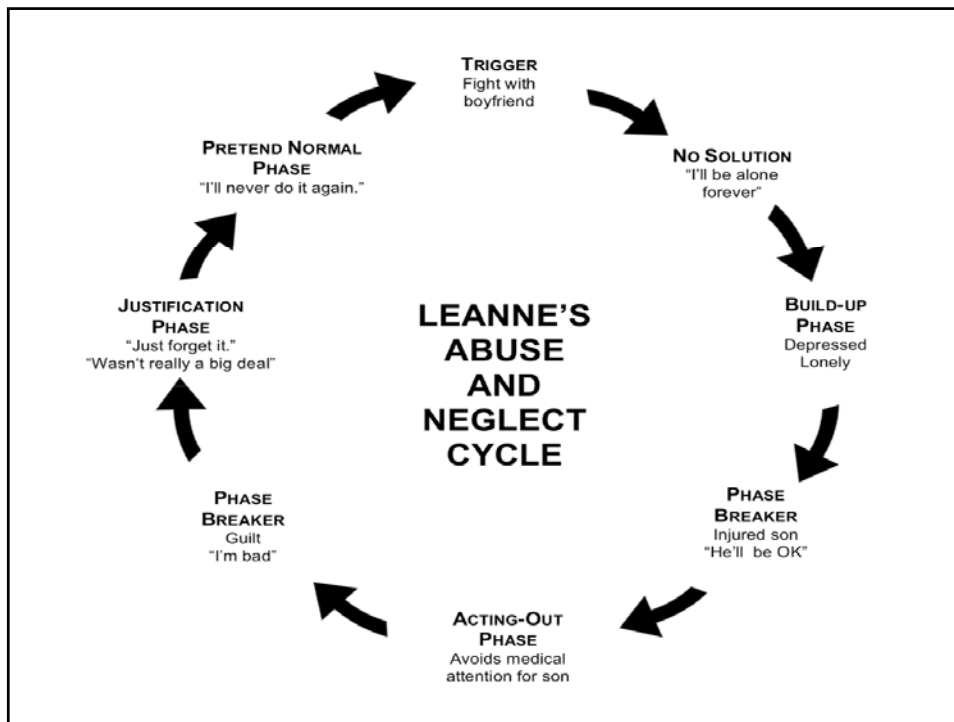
TRIGGER
Fight with boyfriend

NO SOLUTION
"I'll be alone forever"

BUILD-UP PHASE
Depressed
Lonely

PHASE BREAKER
Injured son
"He'll be OK"

ACTING-OUT PHASE
Avoids medical attention for son

PHASE BREAKER
Guilt
"I'm bad"

JUSTIFICATION PHASE
"Just forget it."
"Wasn't really a big deal"

PRETEND NORMAL PHASE
"I'll never do it again."

LEANNE'S ABUSE AND NEGLECT CYCLE